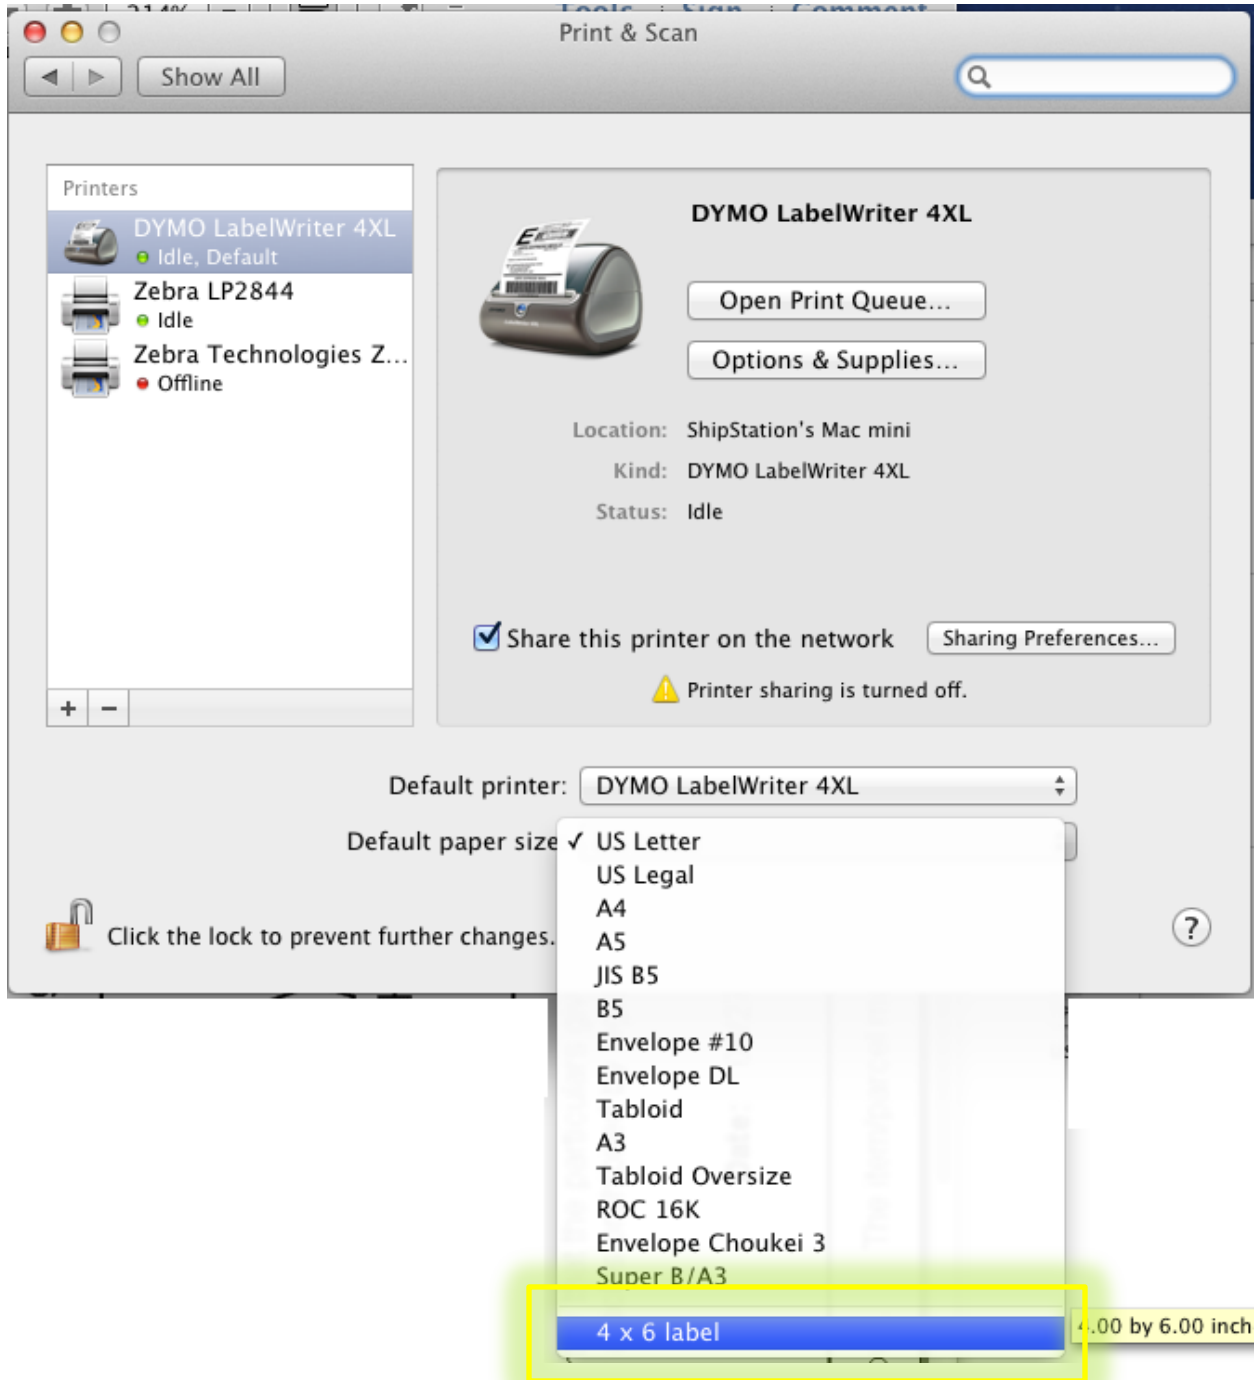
Print & Scan

Show All

Printers

DYMO LabelWriter 4XL
Idle, Default

Zebra LP2844
Idle

Zebra Technologies Z...
Offline

+ −

DYMO LabelWriter 4XL

Open Print Queue...

Options & Supplies...

Location: ShipStation's Mac mini

Kind: DYMO LabelWriter 4XL

Status: Idle

Share this printer on the network

Sharing Preferences...

Printer sharing is turned off.

Default printer: DYMO LabelWriter 4XL

Default paper size ✓ US Letter
US Legal
A4
A5
JIS B5
B5
Envelope #10
Envelope DL
Tabloid
A3
Tabloid Oversize
ROC 16K
Envelope Choukei 3
Super B/A3
4 x 6 label

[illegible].00 by 6.00 inch

Click the lock to prevent further changes.

?